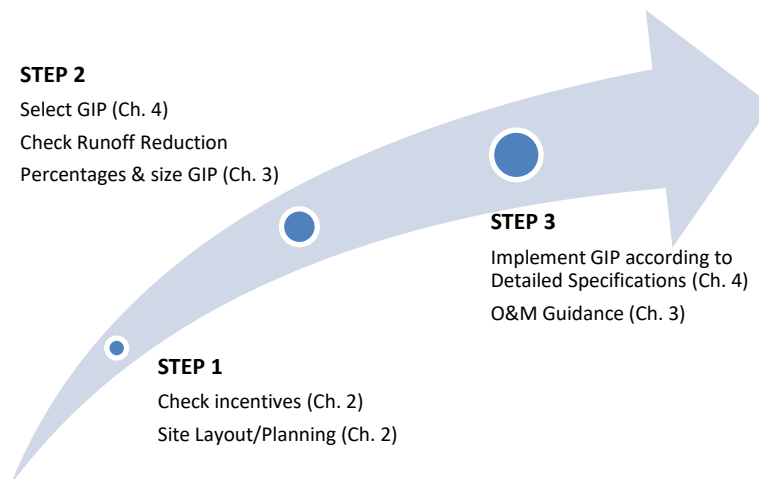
STEP 1

Check incentives (Ch. 2)

Site Layout/Planning (Ch. 2)

STEP 2

Select GIP (Ch. 4)

Check Runoff Reduction Percentages & size GIP (Ch. 3)

STEP 3

Implement GIP according to Detailed Specifications (Ch. 4)

O&M Guidance (Ch. 3)